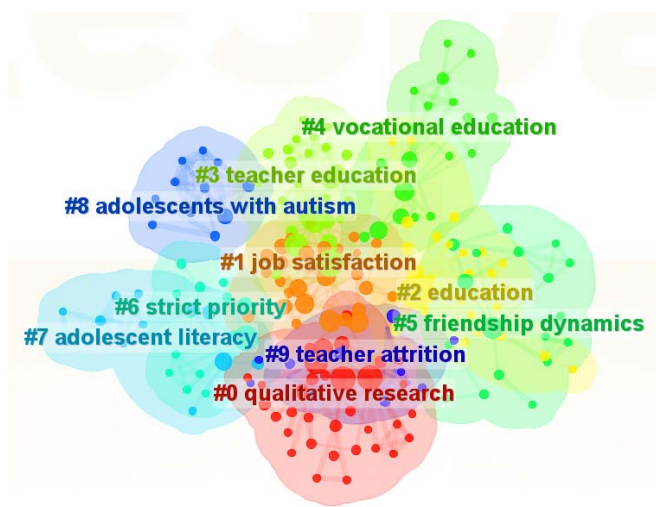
#4 vocational education

#3 teacher education

#8 adolescents with autism

#1 job satisfaction

#2 education

#6 strict priority

#5 friendship dynamics

#7 adolescent literacy

#9 teacher attrition

#0 qualitative research